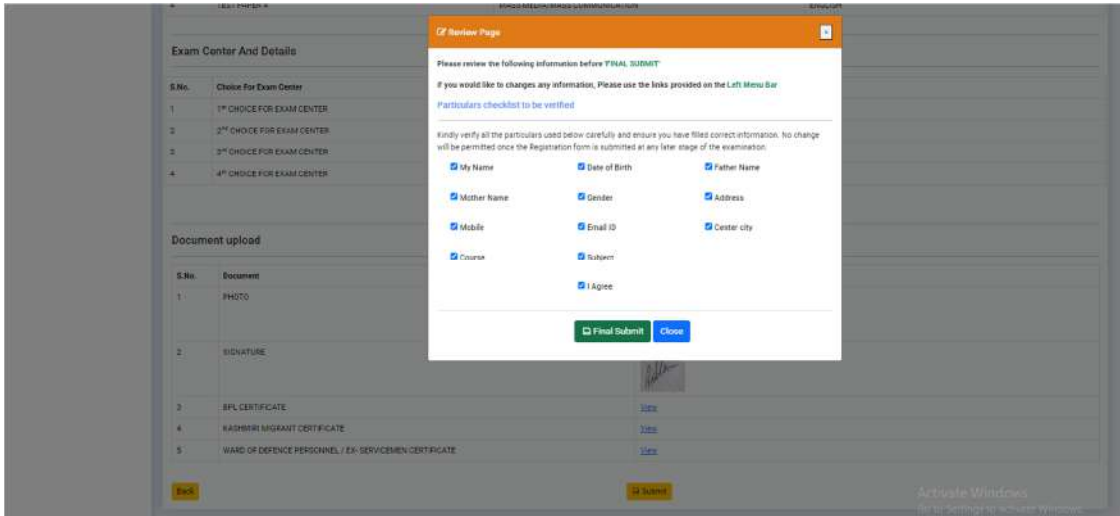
4 TEST PAPER 4 MASS MEDIA/MASS COMMUNICATION ENGLISH

Exam Center And Details

| S.No. | Choice For Exam Center |
|---|---|
| 1 | 1st CHOICE FOR EXAM CENTER |
| 2 | 2nd CHOICE FOR EXAM CENTER |
| 3 | 3rd CHOICE FOR EXAM CENTER |
| 4 | 4th CHOICE FOR EXAM CENTER |

Document upload

| S.No. | Document | |
|---|---|---|
| 1 | PHOTO | |
| 2 | SIGNATURE | |
| 3 | BPL CERTIFICATE | View |
| 4 | KASHMIRI MIGRANT CERTIFICATE | View |
| 5 | WARD OF DEFENCE PERSONNEL / EX- SERVICEMEN CERTIFICATE | View |

Back

Submit

Review Page

×

Please review the following information before 'FINAL SUBMIT'

If you would like to changes any information, Please use the links provided on the Left Menu Bar

Particulars checklist to be verified

Kindly verify all the particulars used below carefully and ensure you have filled correct information. No change will be permitted once the Registration form is submitted at any later stage of the examination.

My Name
Date of Birth
Father Name
Mother Name
Gender
Address
Mobile
Email ID
Center city
Course
Subject
I Agree

Final Submit
Close

Activate Windows
Go to Settings to activate Windows.